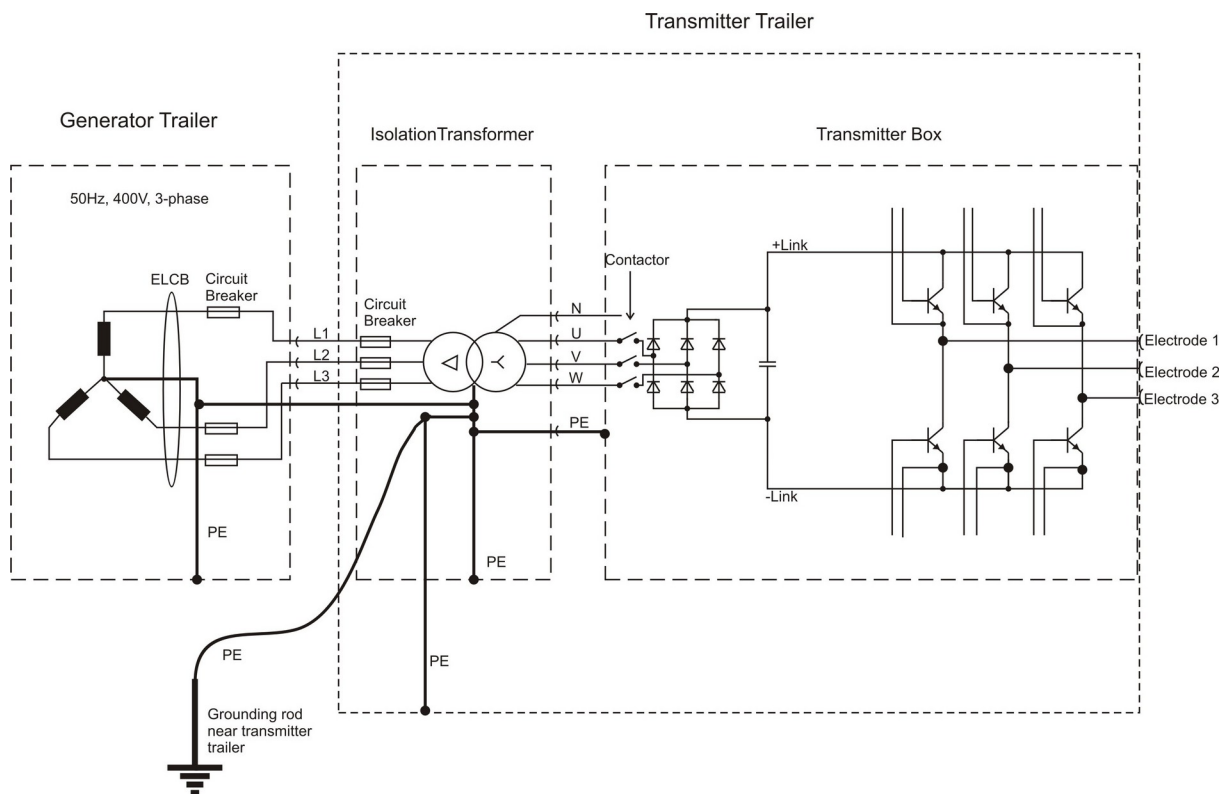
Transmitter Trailer

Generator Trailer

IsolationTransformer

Transmitter Box

50Hz, 400V, 3-phase

ELCB

Circuit Breaker

Circuit Breaker

Contactor

+Link

N

U

V

W

L1

L2

L3

PE

Electrode 1

Electrode 2

Electrode 3

-Link

PE

PE

PE

PE

Grounding rod near transmitter trailer